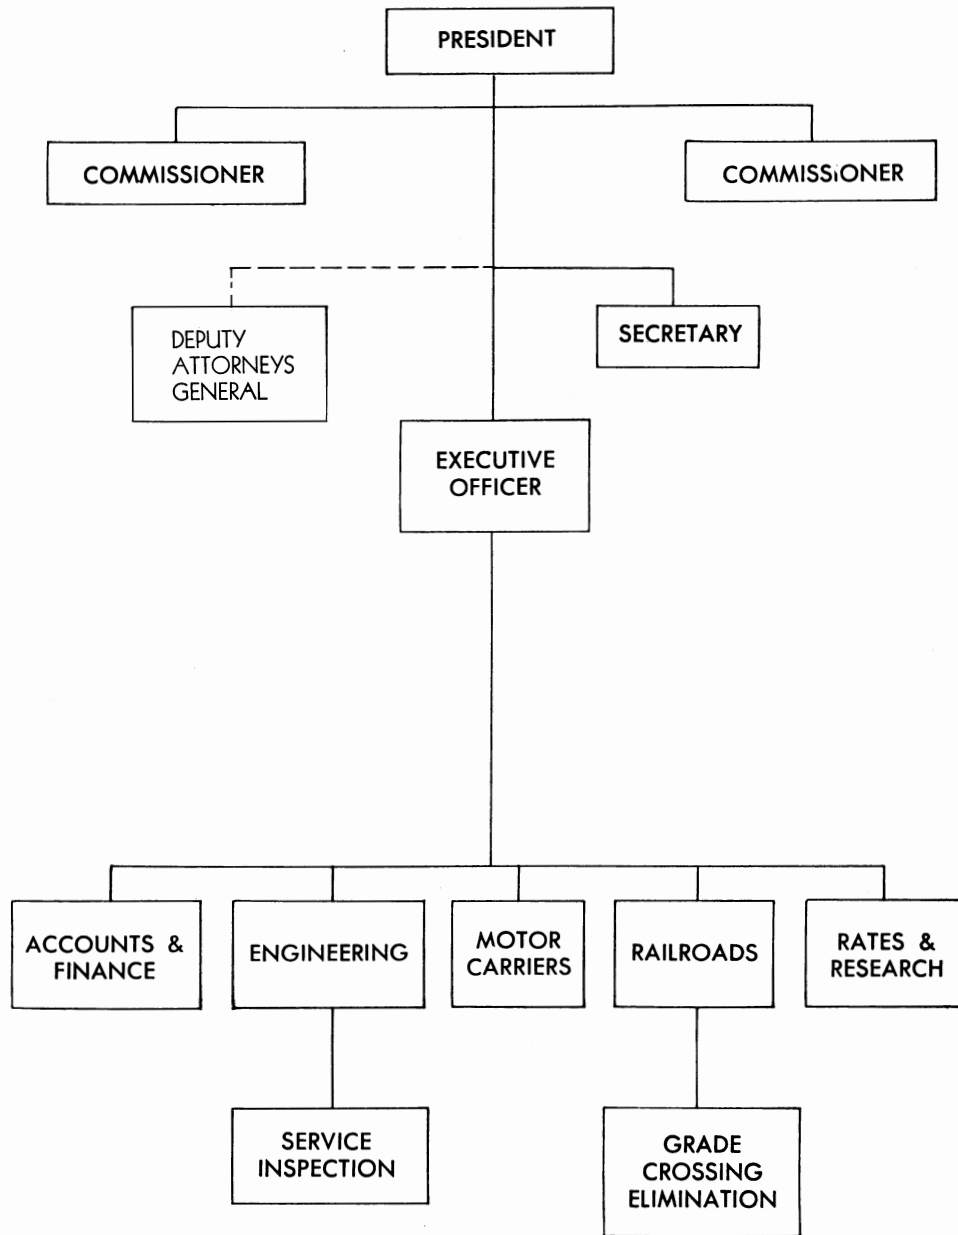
PRESIDENT

COMMISSIONER

COMMISSIONER

DEPUTY ATTORNEYS GENERAL

SECRETARY

EXECUTIVE OFFICER

ACCOUNTS & FINANCE

ENGINEERING

MOTOR CARRIERS

RAILROADS

RATES & RESEARCH

SERVICE INSPECTION

GRADE CROSSING ELIMINATION